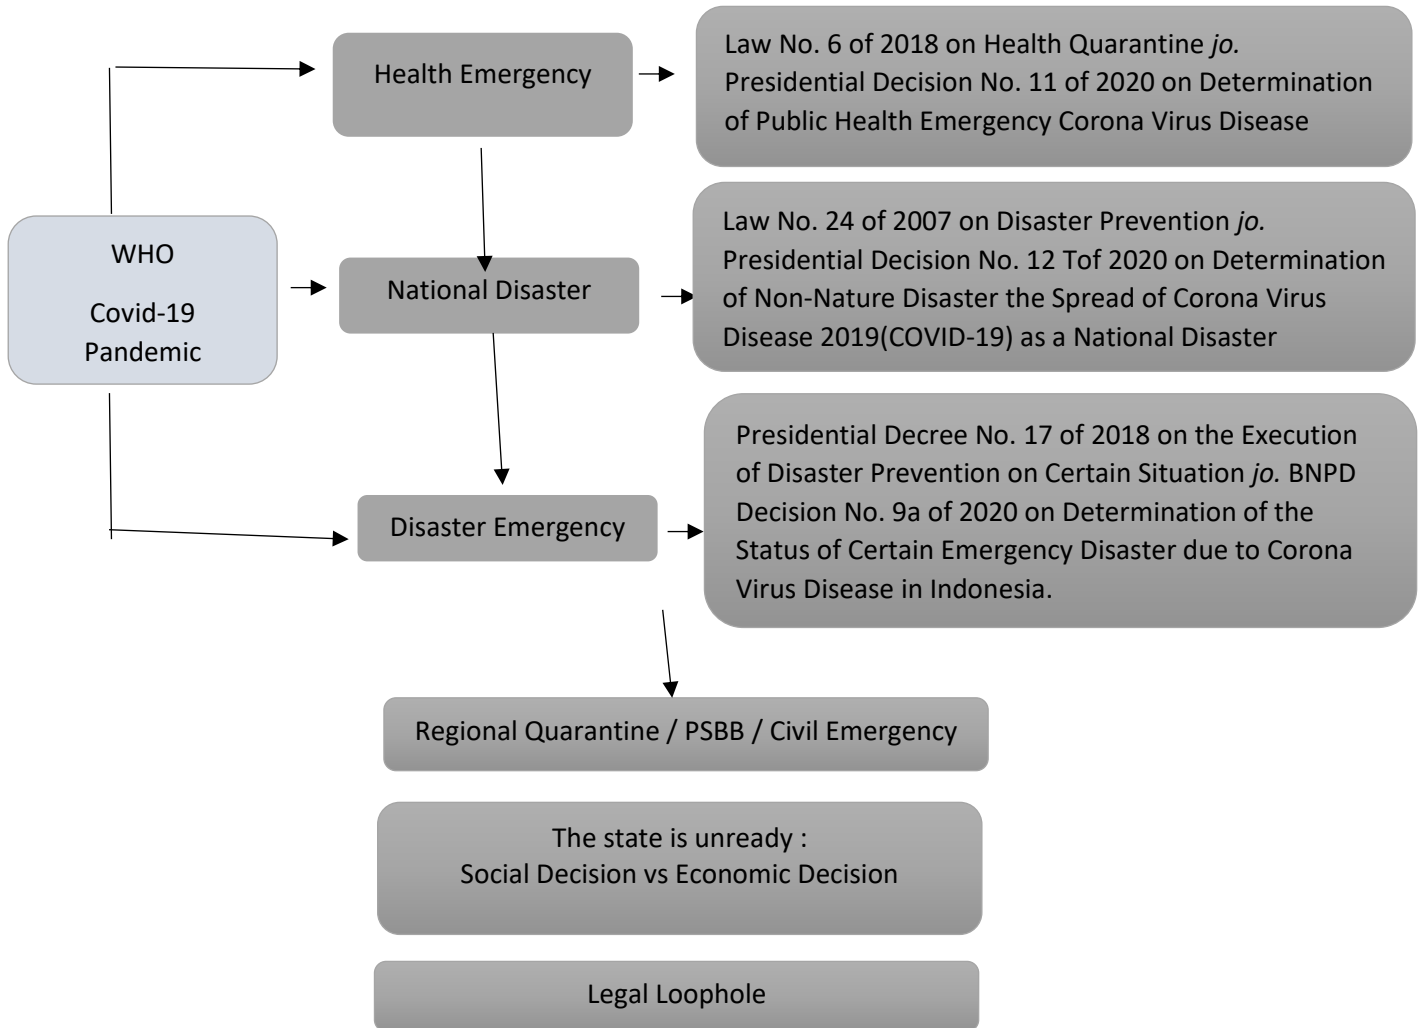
WHO

Covid-19
Pandemic

Health Emergency

Law No. 6 of 2018 on Health Quarantine *jo.* Presidential Decision No. 11 of 2020 on Determination of Public Health Emergency Corona Virus Disease

National Disaster

Law No. 24 of 2007 on Disaster Prevention *jo.* Presidential Decision No. 12 Tof 2020 on Determination of Non-Nature Disaster the Spread of Corona Virus Disease 2019(COVID-19) as a National Disaster

Disaster Emergency

Presidential Decree No. 17 of 2018 on the Execution of Disaster Prevention on Certain Situation *jo.* BNPD Decision No. 9a of 2020 on Determination of the Status of Certain Emergency Disaster due to Corona Virus Disease in Indonesia.

Regional Quarantine / PSBB / Civil Emergency

The state is unready :
Social Decision vs Economic Decision

Legal Loophole